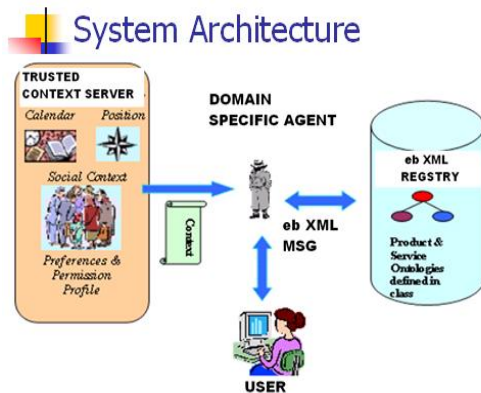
System Architecture

TRUSTED CONTEXT SERVER

Calendar

Position

Social Context

Preferences & Permission Profile

Context

DOMAIN SPECIFIC AGENT

eb XML MSG

eb XML REGSTRY

Product & Service Ontologies defined in class

USER